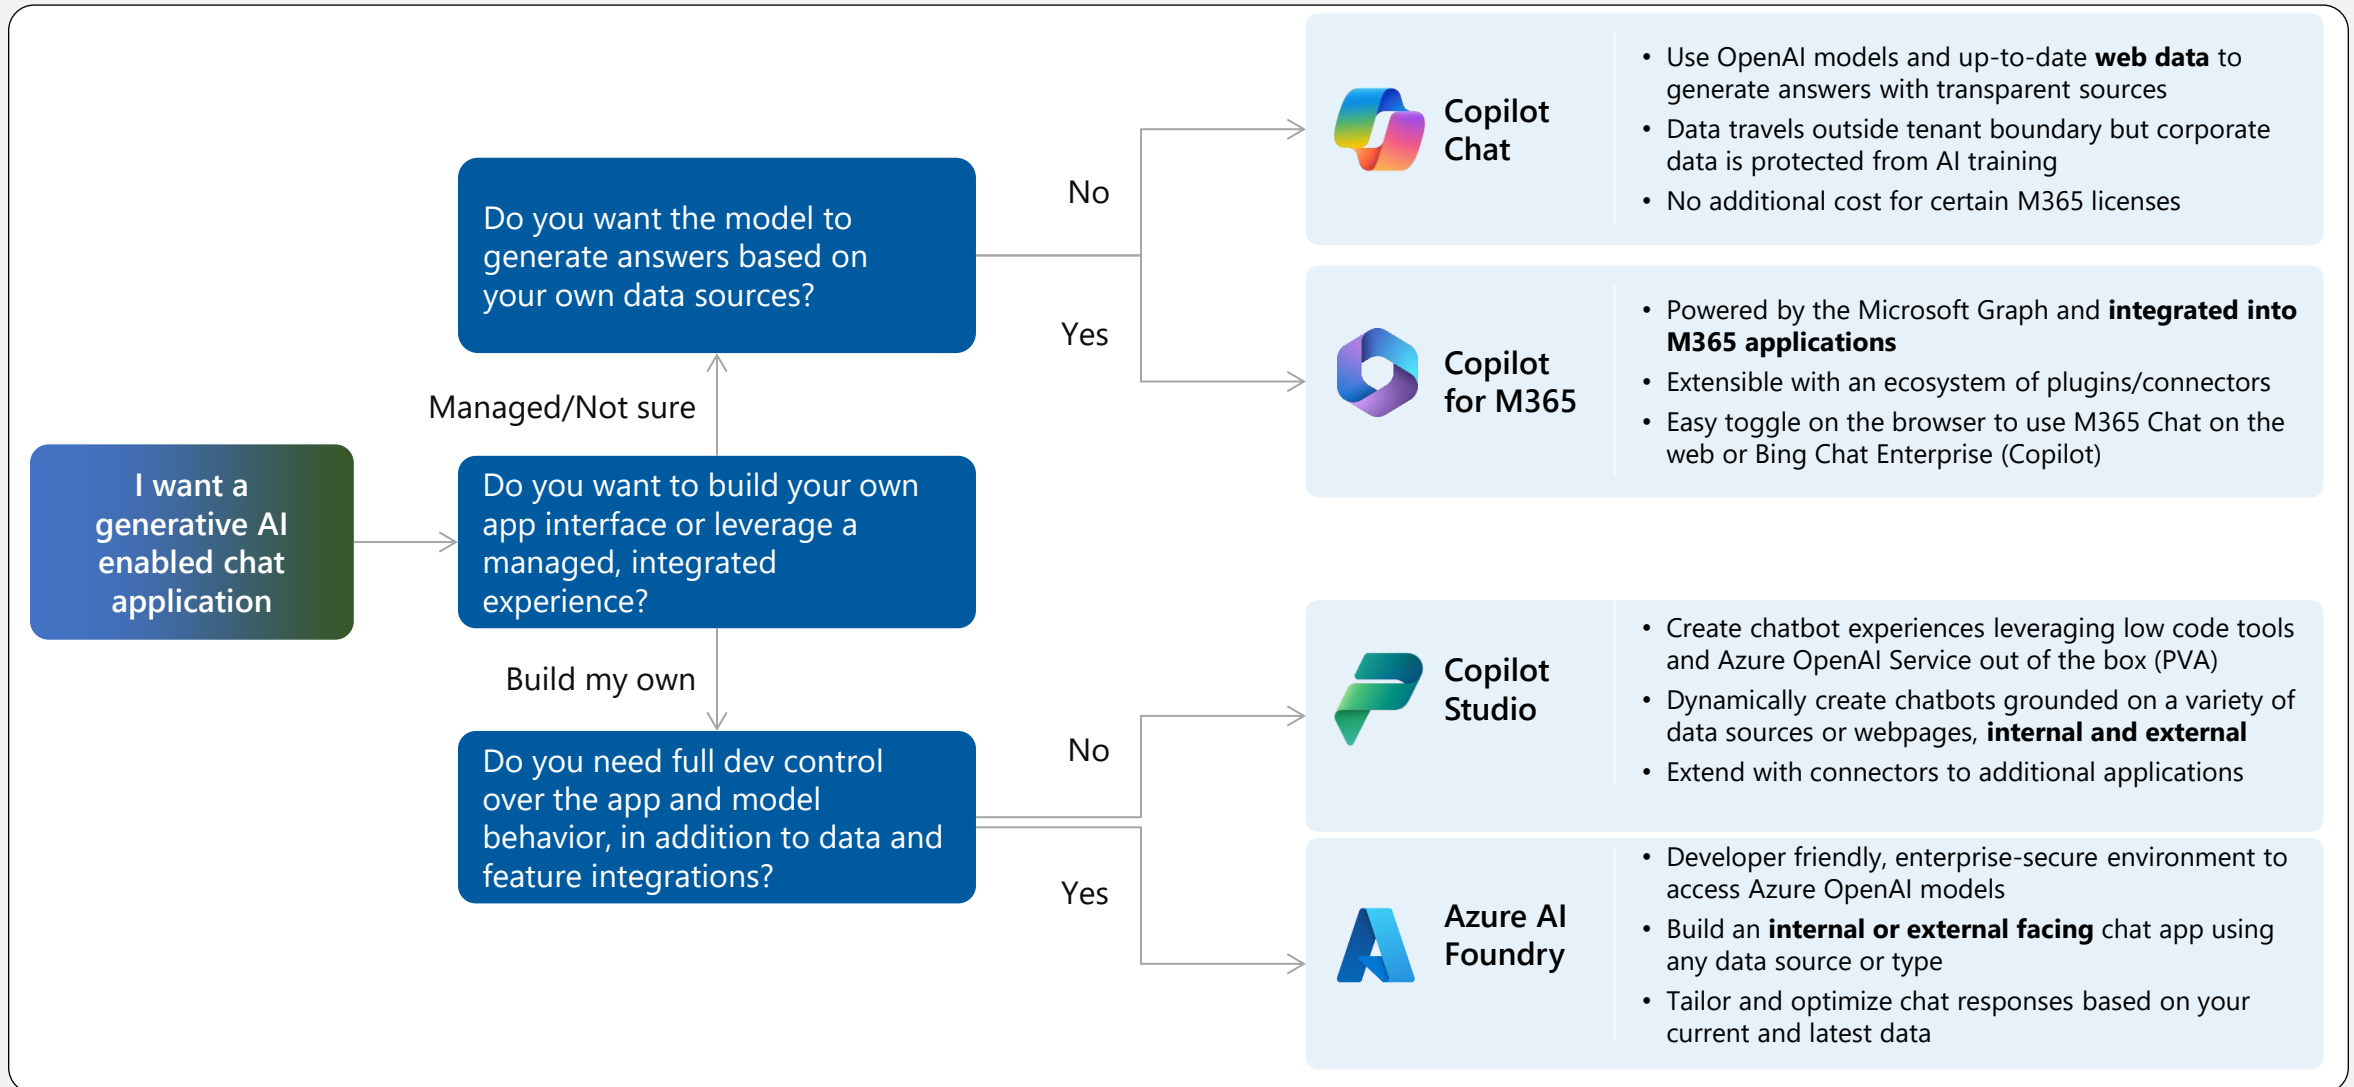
I want a generative AI enabled chat application

Do you want to build your own app interface or leverage a managed, integrated experience?

Managed/Not sure

Do you want the model to generate answers based on your own data sources?

No

Yes

Build my own

Do you need full dev control over the app and model behavior, in addition to data and feature integrations?

No

Yes

Copilot Chat

- Use OpenAI models and up-to-date **web data** to generate answers with transparent sources
- Data travels outside tenant boundary but corporate data is protected from AI training
- No additional cost for certain M365 licenses

Copilot for M365

- Powered by the Microsoft Graph and **integrated into M365 applications**
- Extensible with an ecosystem of plugins/connectors
- Easy toggle on the browser to use M365 Chat on the web or Bing Chat Enterprise (Copilot)

Copilot Studio

- Create chatbot experiences leveraging low code tools and Azure OpenAI Service out of the box (PVA)
- Dynamically create chatbots grounded on a variety of data sources or webpages, **internal and external**
- Extend with connectors to additional applications

Azure AI Foundry

- Developer friendly, enterprise-secure environment to access Azure OpenAI models
- Build an **internal or external facing** chat app using any data source or type
- Tailor and optimize chat responses based on your current and latest data